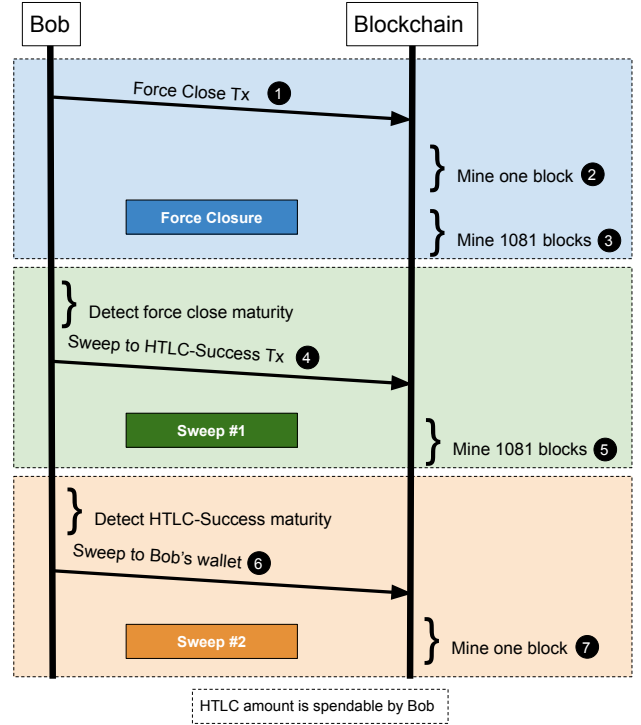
Bob

Blockchain

Force Close Tx 1

Mine one block 2

Force Closure

Mine 1081 blocks 3

Detect force close maturity

Sweep to HTLC-Success Tx 4

Sweep #1

Mine 1081 blocks 5

Detect HTLC-Success maturity

Sweep to Bob's wallet 6

Sweep #2

Mine one block 7

HTLC amount is spendable by Bob